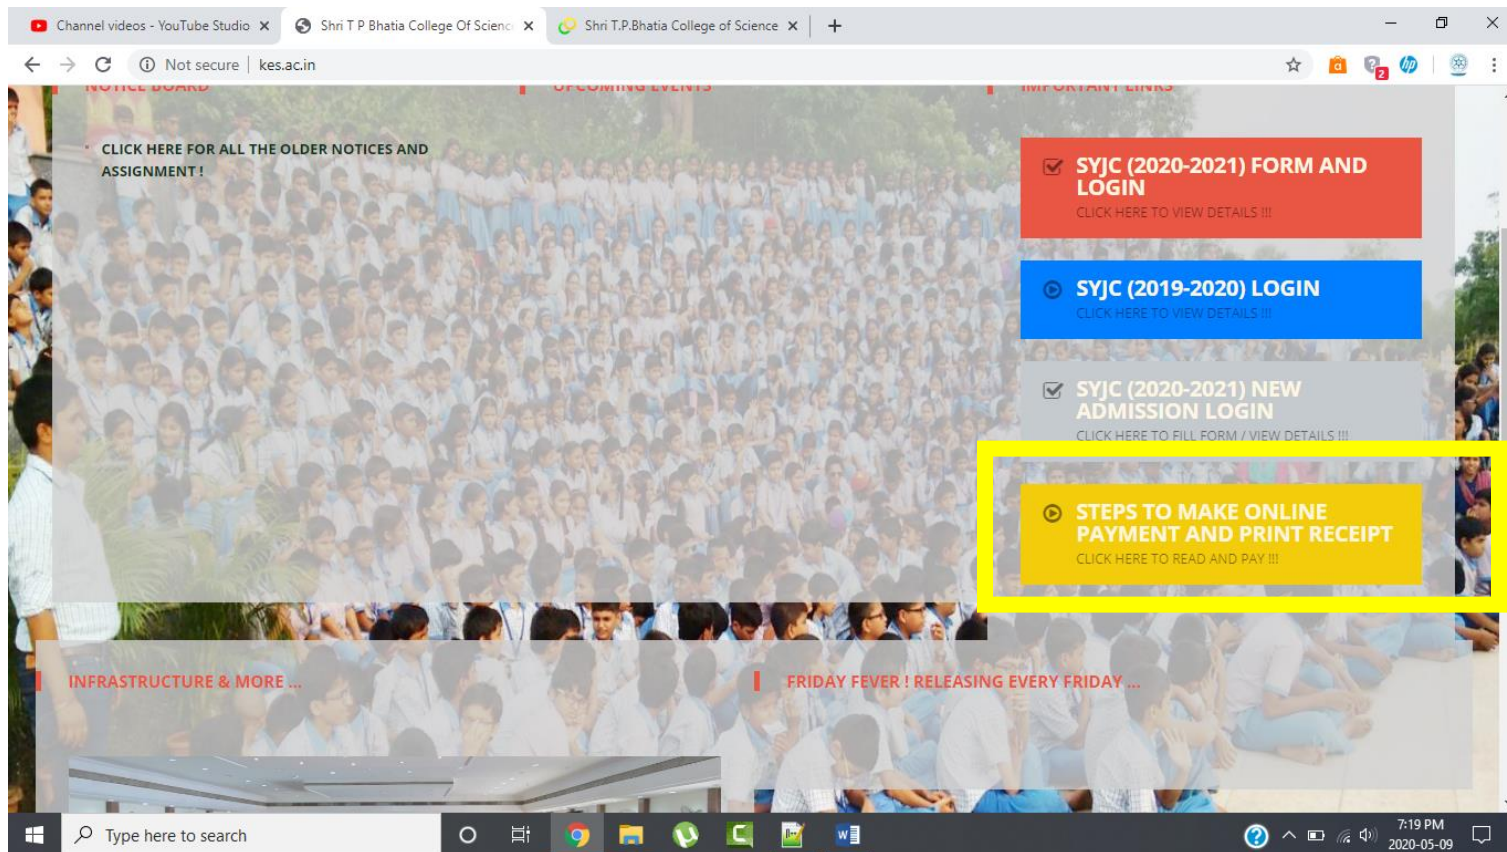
Channel videos - YouTube Studio ×
Shri T P Bhatia College Of Scienc ×
Shri T.P.Bhatia College of Science ×
+

Not secure | kes.ac.in

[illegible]

CLICK HERE FOR ALL THE OLDER NOTICES AND ASSIGNMENT !

SYJC (2020-2021) FORM AND LOGIN
CLICK HERE TO VIEW DETAILS !!!

SYJC (2019-2020) LOGIN
CLICK HERE TO VIEW DETAILS !!!

SYJC (2020-2021) NEW ADMISSION LOGIN
CLICK HERE TO FILL FORM / VIEW DETAILS !!!

STEPS TO MAKE ONLINE PAYMENT AND PRINT RECEIPT
CLICK HERE TO READ AND PAY !!!

INFRASTRUCTURE & MORE ...

FRIDAY FEVER ! RELEASING EVERY FRIDAY ...

Type here to search

7:19 PM
2020-05-09